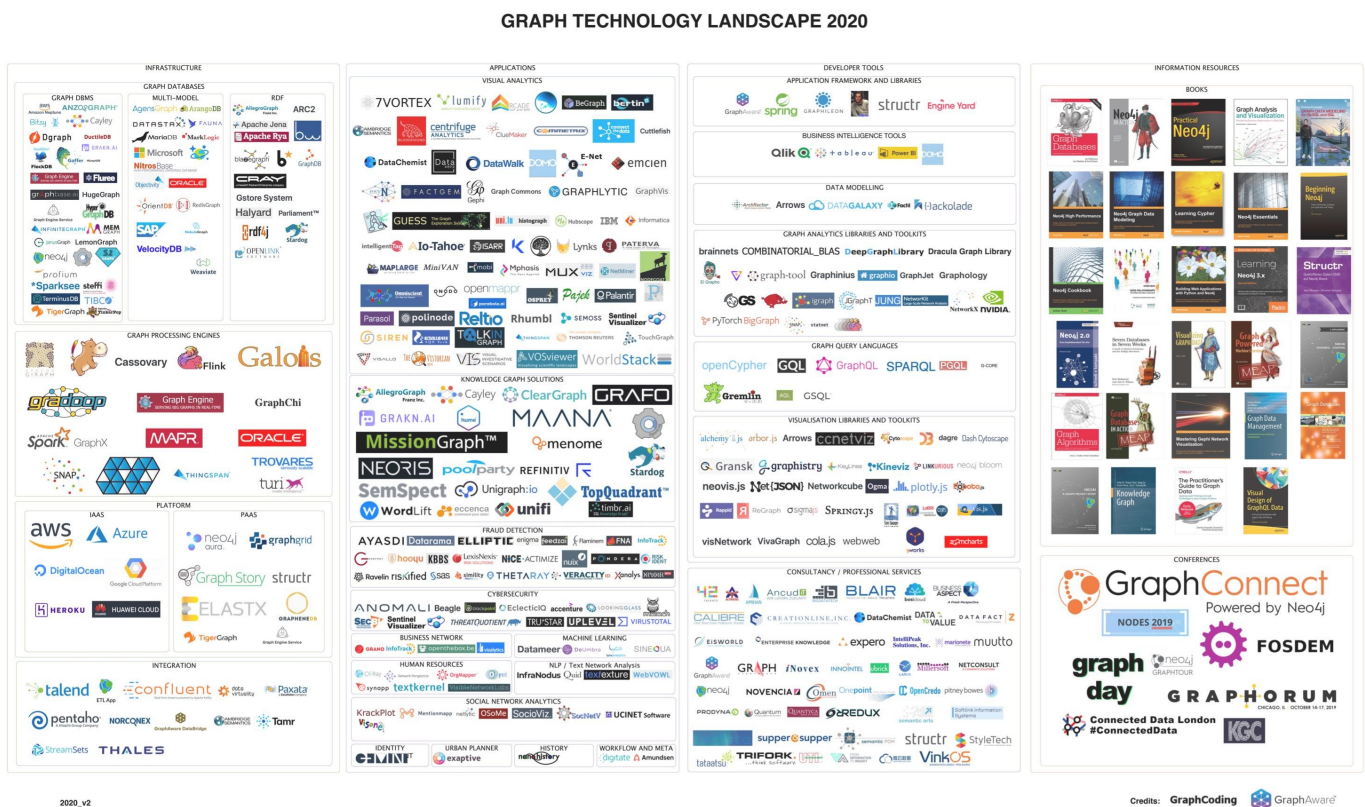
GRAPH TECHNOLOGY LANDSCAPE 2020

INFRASTRUCTURE

GRAPH DATABASES

GRAPH DBMS

Amazon Neptune
ANZOGRAPH
Bitsy
Cayley
Dgraph
DuctileDB
Gaffer
GRAKN.AI
FlockDB
Graph Engine
Fluree
graphbase
HugeGraph
Graph Engine Service
HyperGraphDB
INFINITEGRAPH
MEMGRAPH
JanusGraph
LemonGraph
neo4j
profium
*Sparksee
steffi
TerminusDB
TIBCO
TigerGraph

MULTI-MODEL

AgensGraph
ArangoDB
DATASTAX
FAUNA
MariaDB
MarkLogic
Microsoft
NitrosBase
Objectivity
ORACLE
OrientDB
RedisGraph
SAP
VelocityDB
Weaviate

RDF

AllegroGraph
ARC2
Apache Jena
Apache Rya
blazegraph
GraphDB
CRAY
Gstore System
Halyard
Parliament™
rdf4j
Stardog
OPENLINK SOFTWARE

GRAPH PROCESSING ENGINES

Cassovary
Flink
Galois
gradoop
Graph Engine
GraphChi
Spark GraphX
MAPR
ORACLE
SNAP
THINGSPAN
TROVARES
turi

PLATFORM

IAAS

aws
Azure
DigitalOcean
Google Cloud Platform
HEROKU
HUAWEI CLOUD

PAAS

neo4j aura
graphgrid
Graph Story
structr
ELASTX
GRAPHENEDB
TigerGraph
Graph Engine Service

INTEGRATION

talend
ETL App
confluent
data virtuality
Paxata
pentaho
NORCONEX
GraphAware DataBridge
CAMBRIDGE SEMANTICS
Tamr
StreamSets
THALES

APPLICATIONS

VISUAL ANALYTICS

7VORTEX
lumify
ARCADE
BeGraph
bertin
CAMBRIDGE SEMANTICS
centrifuge ANALYTICS
ClueMaker
COMMETRIX
Connected Graph
Cuttlefish
DataChemist
Data
DataWalk
DOMO
E-Net
emcien
FACTGEM
Gephi
Graph Commons
GRAPHLYTIC
GraphVis
GUESS
histograph
Hubscape
IBM
Informatica
intelligent
Io-Tahoe
ISARR
Lynks
PATERVA
MAPLARGE
MiniVAN
mobi
Mphasis
MUX
NetMiner
Omniscient
ONODO
openmappr
OSPREY
Pajek
Palantir
Parasol
polinode
Reltio
Rhumbl
SEMOSS
Sentinel Visualizer
SIREN
TALKIN GRAPH
THINKGRAPH
THOMSON REUTERS
TouchGraph
VISALLO
VIS
VOSviewer
WorldStack

KNOWLEDGE GRAPH SOLUTIONS

AllegroGraph
Cayley
ClearGraph
GRAFO
GRAKN.AI
MAANA
MissionGraph™
menome
NEORIS
poolparty
REFINITIV
Stardog
SemSpect
Unigraph.io
TopQuadrant™
WordLift
eccenca
unifi
timbr.ai

FRAUD DETECTION

AYASDI
Datarama
ELLIPTIC
enigma
feedzai
Fluminem
FNA
InfoTrack
hooyu
KBBS
LexisNexis
NICE ACTIMIZE
PONDERA
RISK IDENT
Ravelin
risified
sas
simility
THETARAY
VERACITY
Xanalys

CYBERSECURITY

ANOMALI
Beagle
blackpeak
EclecticIQ
accenture
LOOKINGGLASS
SecDNS
Sentinel Visualizer
THREATQUOTIENT
TRUSTAR
UPLEVEL
VIRUSTOTAL

BUSINESS NETWORK

GRAND InfoTrack
opencheckbox

MACHINE LEARNING

Datameer
DeUmbra
SINEQUA

HUMAN RESOURCES

OrgMapper
synopp
textkernel

NLP / Text Network Analysis

InfraNodus
Quid
texture
WebVOWL

SOCIAL NETWORK ANALYTICS

KrackPlot
Mentionmapp
netlytic
OSoMe
SocioViz
SocNetV
UCINET Software
Visone

IDENTITY

URBAN PLANNER

exaptive

HISTORY

nodegoat

WORKFLOW AND META

digitate
Amundsen

DEVELOPER TOOLS

APPLICATION FRAMEWORK AND LIBRARIES

GraphAware
spring
GRAPHILEON
structr
Engine Yard

BUSINESS INTELLIGENCE TOOLS

Qlik
tableau
Power BI
DOMO

DATA MODELLING

Arrows
DATAGALAXY
Hackolade

GRAPH ANALYTICS LIBRARIES AND TOOLKITS

brainnets
COMBINATORIAL_BLAS
DeepGraphLibrary
Dracula Graph Library
graph-tool
Graphinius
graphio
GraphJet
Graphology
GS
igraph
JGraphT
JUNG
NetworKit
NetworkX
NVIDIA
PyTorch BigGraph
stanet

GRAPH QUERY LANGUAGES

openCypher
GQL
GraphQL
SPARQL
PGQL
G-CORE
Gremlin
AQL
GSQL

VISUALISATION LIBRARIES AND TOOLKITS

alchemy.js
arbor.js
Arrows
ccnetviz
Cytoscape
dagre
Dash Cytoscape
Gransk
graphistry
KeyLines
Kineviz
LINKURIOUS
neo4j bloom
neovis.js
Net(JSON)
Networkcube
Ogma
plotly.js
Rappid
ReGraph
sigma.js
SPRINGY.JS
visNetwork
VivaGraph
cola.js
webweb
yworks
zoomcharts

CONSULTANCY / PROFESSIONAL SERVICES

Ancud IT
BLAIR
BUSINESS ASPECT
CALIBRE
CREATIONLINE, INC.
DataChemist
DATA TO VALUE
DATA FACT
EISWORLD
ENTERPRISE KNOWLEDGE
expero
IntelliPeak Solutions, Inc.
marionete
muutto
GraphAware
GRAPH
iNovex
INNOINTEL
Millersoft
NETCONSULT
neo4j
NOVENCIA
Omen
Onepoint
OpenCredo
pitney bowes
PRODYNA
Quantum
QUANTICA
REDUX
semantic arts
Softlink Information Systems
supper&supper
semantic PDM
structr
StyleTech
tataatsu
TRIFORK
VinkOS

INFORMATION RESOURCES

BOOKS

Graph Databases
Neo4j
Practical Neo4j
Graph Analysis and Visualization
Neo4j High Performance
Neo4j Graph Data Modeling
Learning Cypher
Neo4j Essentials
Beginning Neo4j
Neo4j Cookbook
Building Web Applications with Python and Neo4j
Learning Neo4j 3.x
Structr
Neo4j 2.0
Seven Databases in Seven Weeks
Visualizing Graph Data
Graph-Powered Machine Learning
MEAP
Graph Algorithms
Graph Powered
MEAP
Mastering Gephi Network Visualization
Graph Data Management
Knowledge Graph
The Practitioner's Guide to Graph Data
Visual Design of GraphQL Data

CONFERENCES

GraphConnect
Powered by Neo4j
NODES 2019
FOSDEM
graph day
neo4j GRAPHTOUR
GRAPHORUM
CHICAGO, IL · OCTOBER 16-17, 2019
Connected Data London
#ConnectedData
KGC

2020_v2

Credits: GraphCoding GraphAware